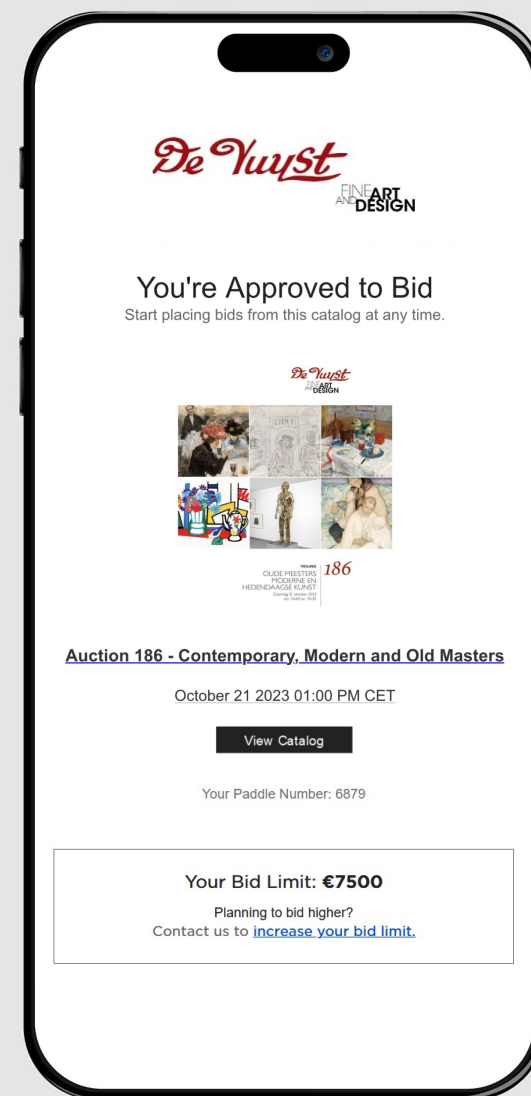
De Vuyst
FINE ART AND DESIGN

You're Approved to Bid
Start placing bids from this catalog at any time.

De Vuyst
FINE ART AND DESIGN

VEILING
OUDE MEESTERS
MODERNE EN
HEDENDAAGSE KUNST
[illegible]
186

Auction 186 - Contemporary, Modern and Old Masters

October 21 2023 01:00 PM CET

View Catalog

Your Paddle Number: 6879

Your Bid Limit: €7500

Planning to bid higher?
Contact us to increase your bid limit.